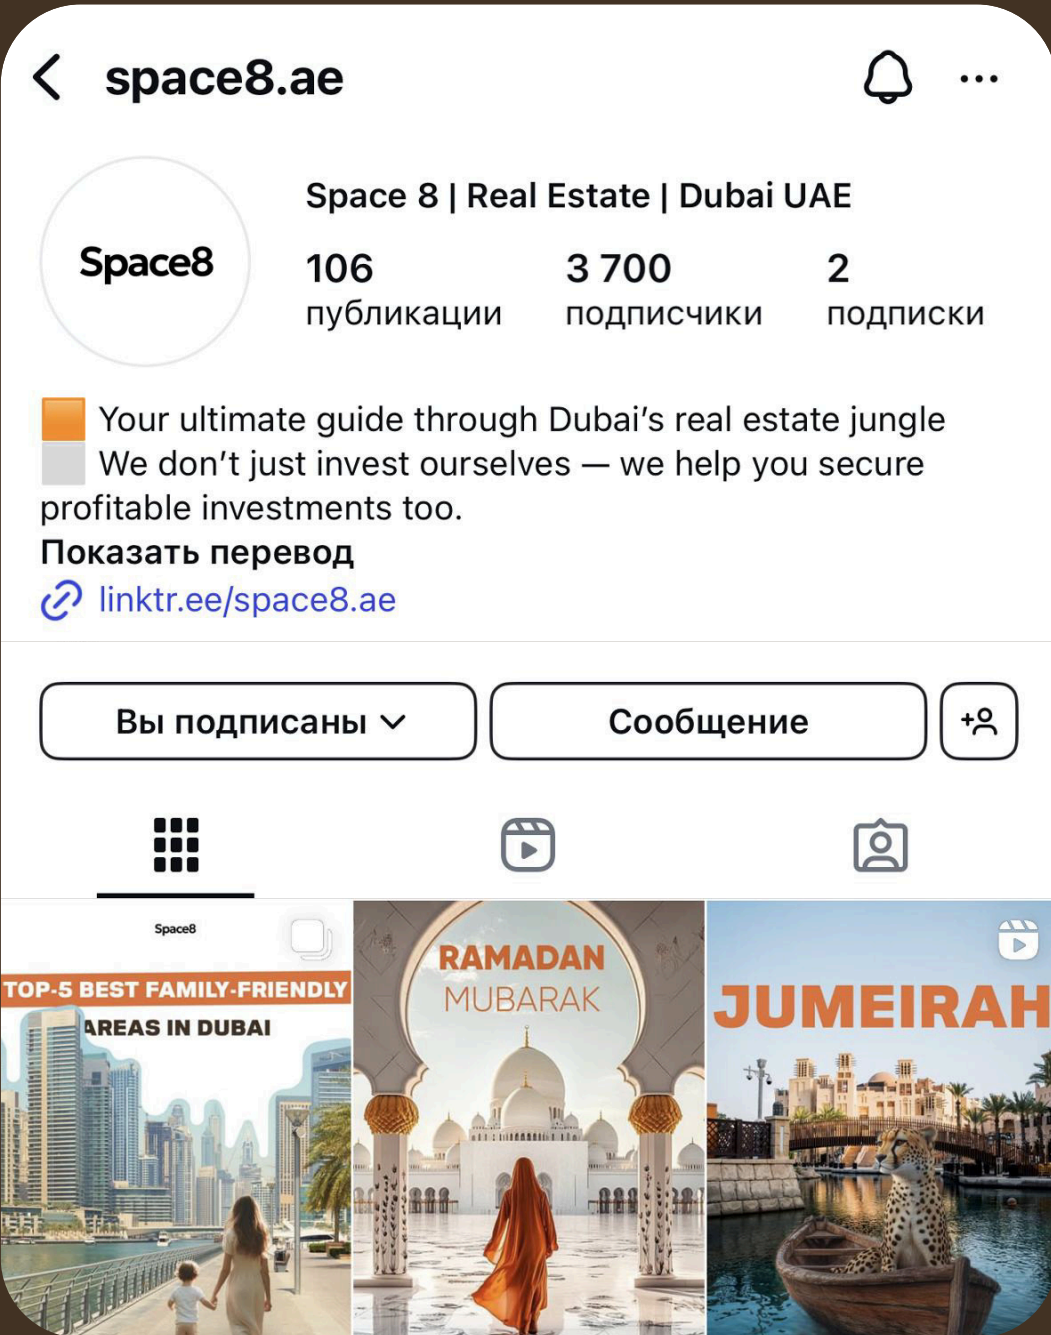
space8.ae

Space8

Space 8 | Real Estate | Dubai UAE

106 публикации

3 700 подписчики

2 подписки

🟧 Your ultimate guide through Dubai's real estate jungle
⬜ We don't just invest ourselves — we help you secure profitable investments too.

Показать перевод

linktr.ee/space8.ae

Вы подписаны

Сообщение

Space8

TOP-5 BEST FAMILY-FRIENDLY AREAS IN DUBAI

RAMADAN MUBARAK

JUMEIRAH